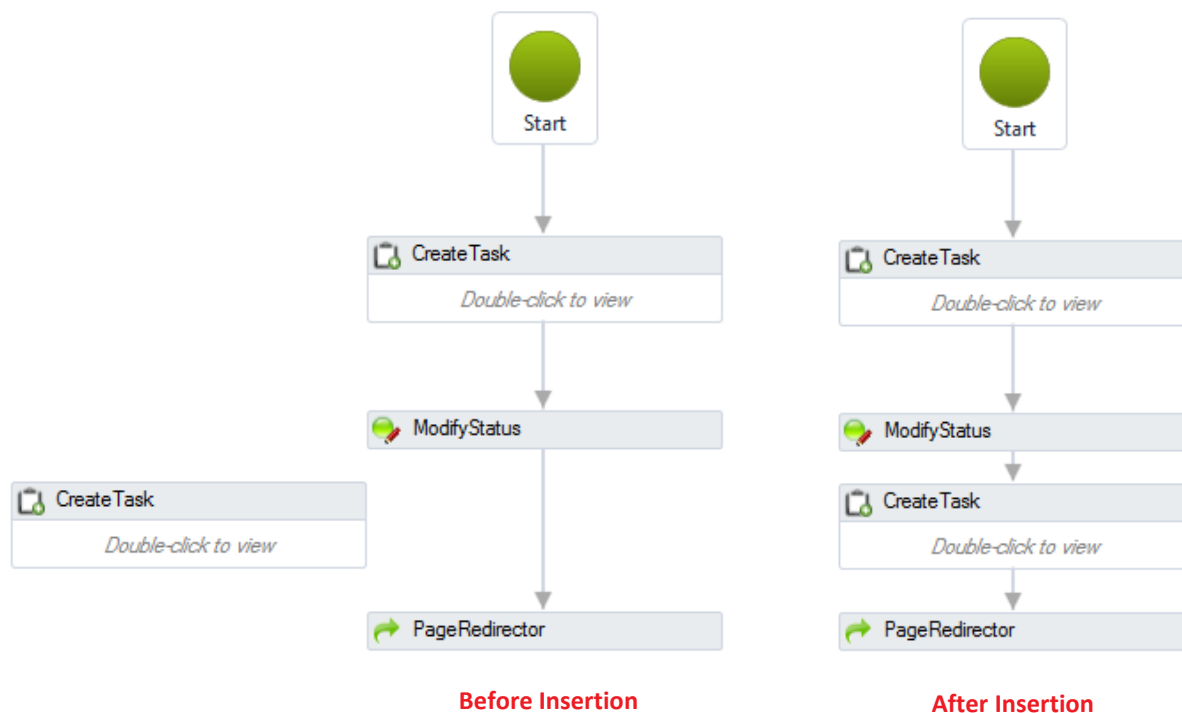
Start

CreateTask

Double-click to view

ModifyStatus

CreateTask

Double-click to view

PageRedirector

Before Insertion

Start

CreateTask

Double-click to view

ModifyStatus

CreateTask

Double-click to view

PageRedirector

After Insertion